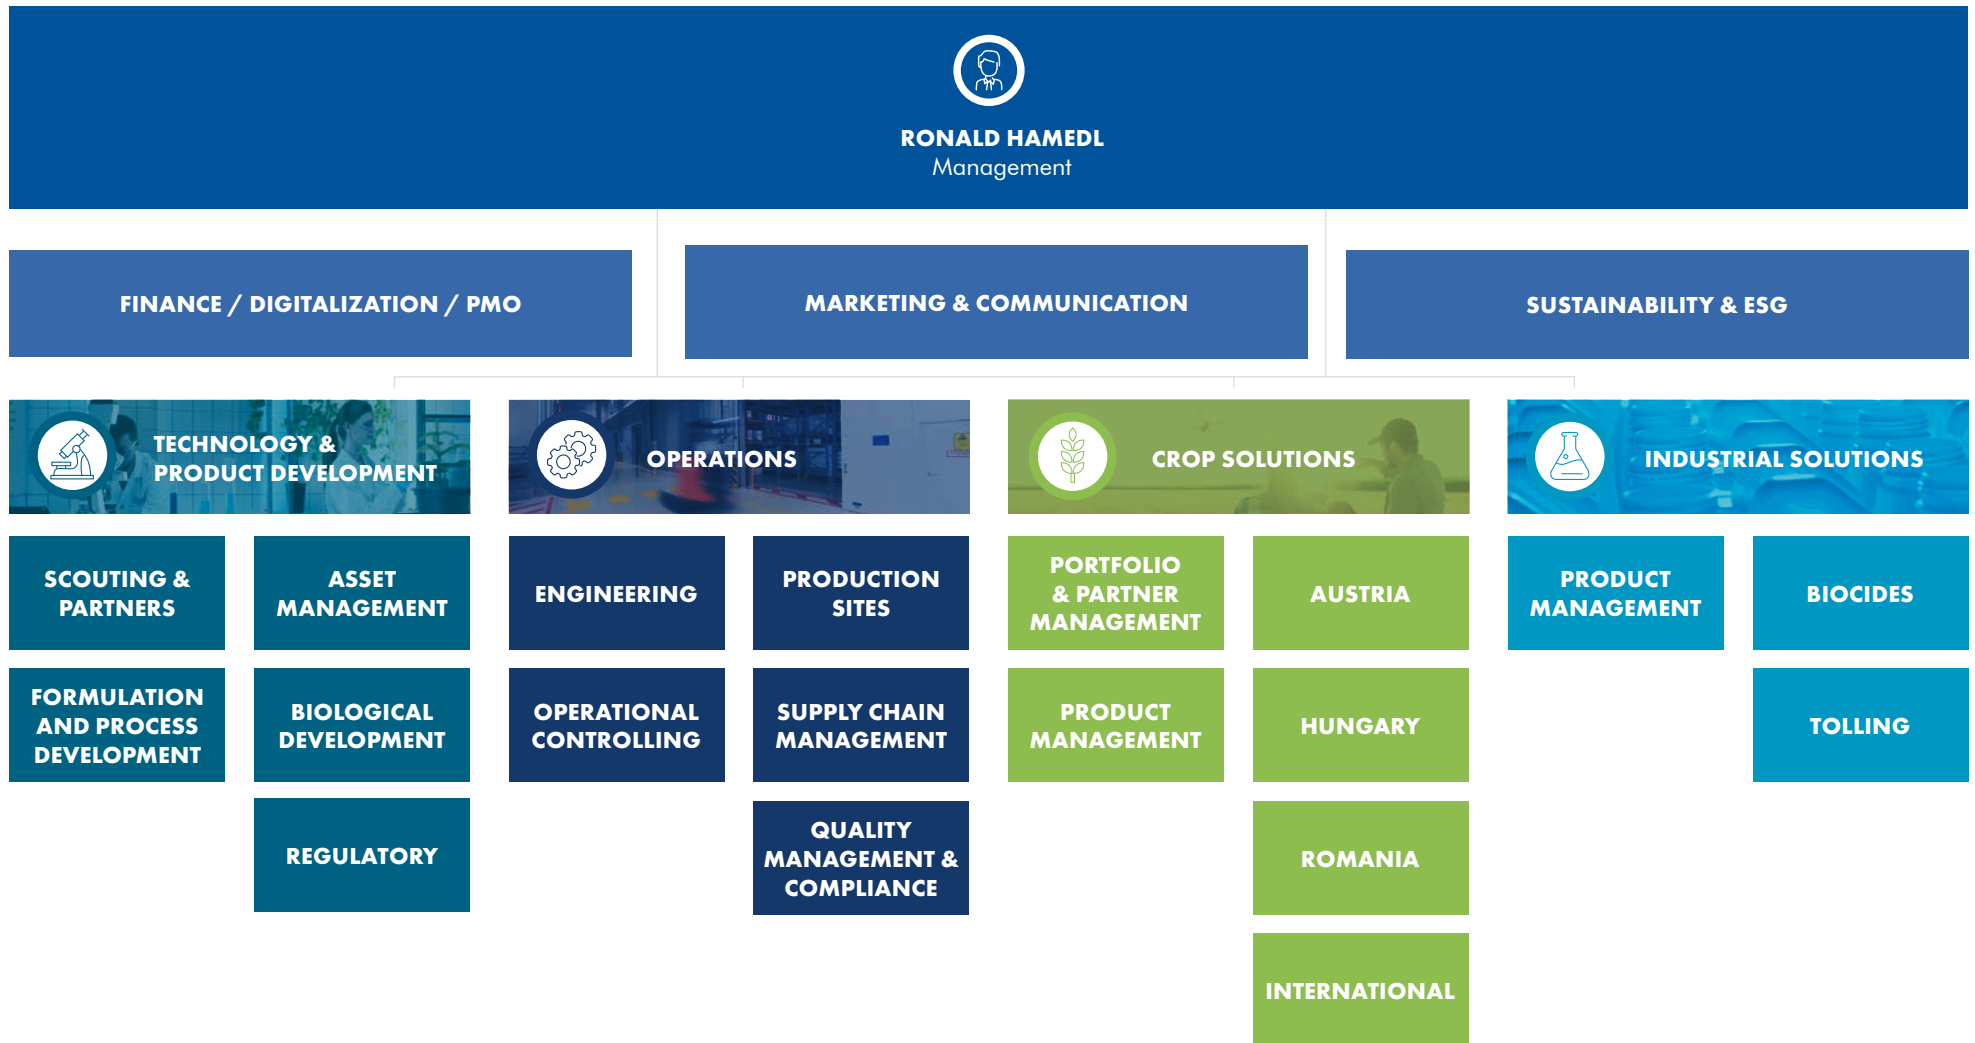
RONALD HAMEDL
Management

FINANCE / DIGITALIZATION / PMO

MARKETING & COMMUNICATION

SUSTAINABILITY & ESG

TECHNOLOGY & PRODUCT DEVELOPMENT

SCOUTING & PARTNERS

ASSET MANAGEMENT

FORMULATION AND PROCESS DEVELOPMENT

BIOLOGICAL DEVELOPMENT

REGULATORY

OPERATIONS

ENGINEERING

PRODUCTION SITES

OPERATIONAL CONTROLLING

SUPPLY CHAIN MANAGEMENT

QUALITY MANAGEMENT & COMPLIANCE

CROP SOLUTIONS

PORTFOLIO & PARTNER MANAGEMENT

AUSTRIA

PRODUCT MANAGEMENT

HUNGARY

ROMANIA

INTERNATIONAL

INDUSTRIAL SOLUTIONS

PRODUCT MANAGEMENT

BIOCIDES

TOLLING